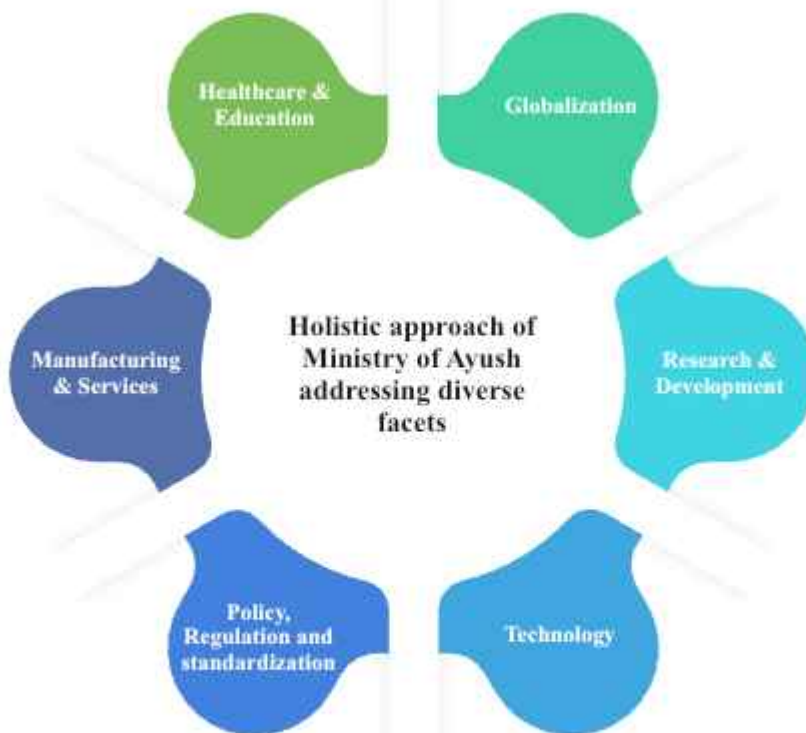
Holistic approach of Ministry of Ayush addressing diverse facets

Healthcare & Education

Globalization

Research & Development

Technology

Policy, Regulation and standardization

Manufacturing & Services